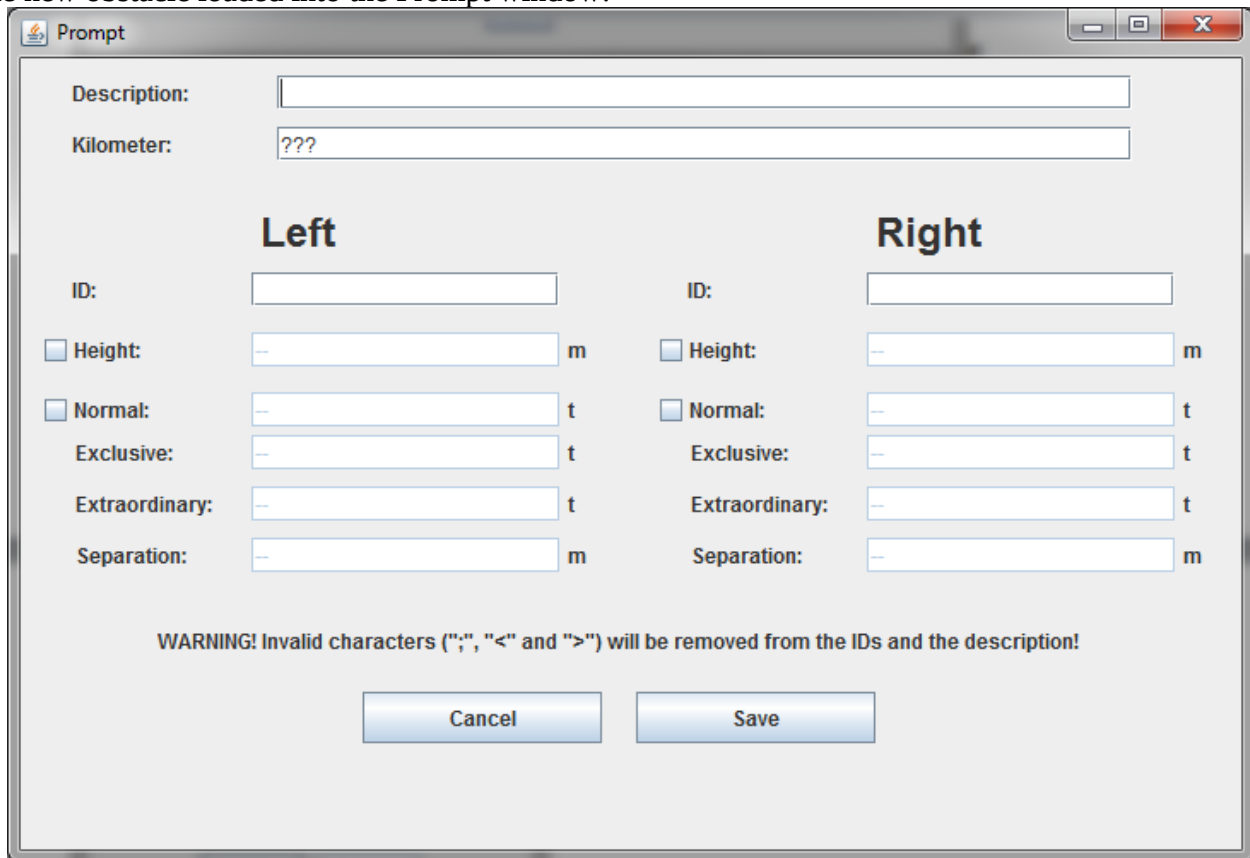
Prompt

Description:

Kilometer: ???

Left

ID:

Height: -- m

Normal: -- t

Exclusive: -- t

Extraordinary: -- t

Separation: -- m

Right

ID:

Height: -- m

Normal: -- t

Exclusive: -- t

Extraordinary: -- t

Separation: -- m

WARNING! Invalid characters (";", "<" and ">") will be removed from the IDs and the description!

Cancel

Save